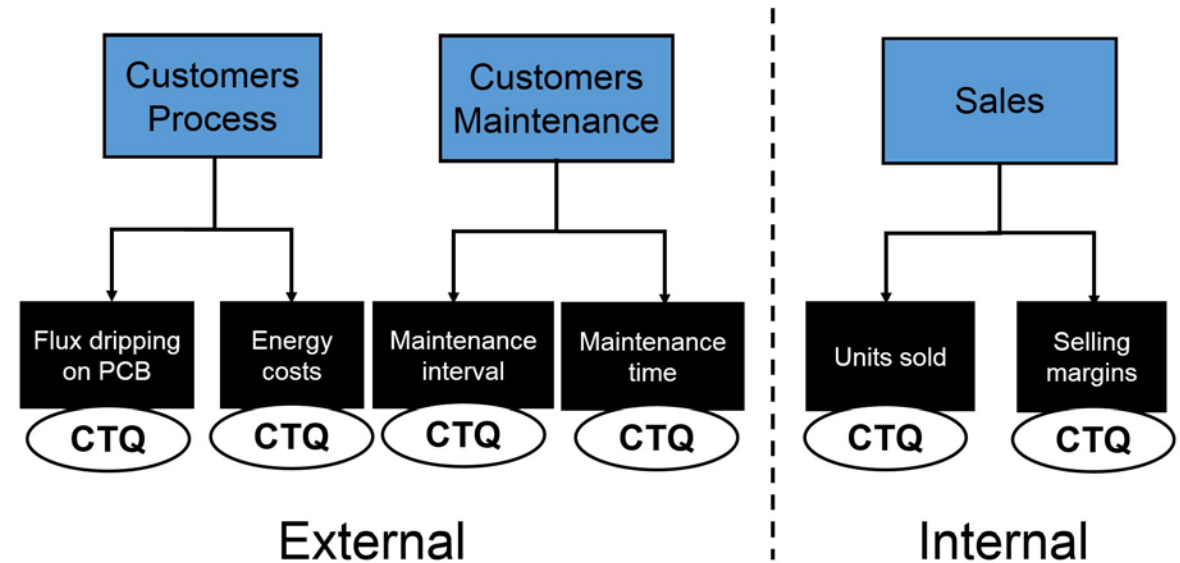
Customers Process

Customers Maintenance

Sales

Flux dripping on PCB

CTQ

Energy costs

CTQ

Maintenance interval

CTQ

Maintenance time

CTQ

Units sold

CTQ

Selling margins

CTQ

External

Internal